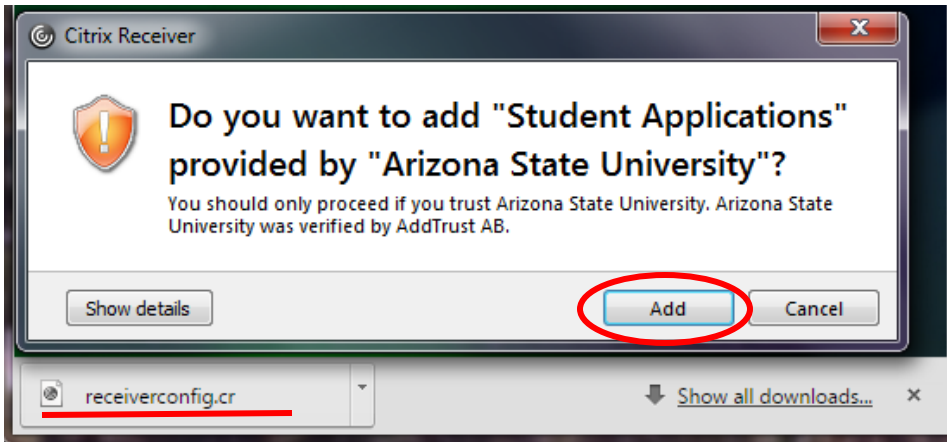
Citrix Receiver

Do you want to add "Student Applications" provided by "Arizona State University"?

You should only proceed if you trust Arizona State University. Arizona State University was verified by AddTrust AB.

Show details

Add

Cancel

receiverconfig.cr

Show all downloads...

×